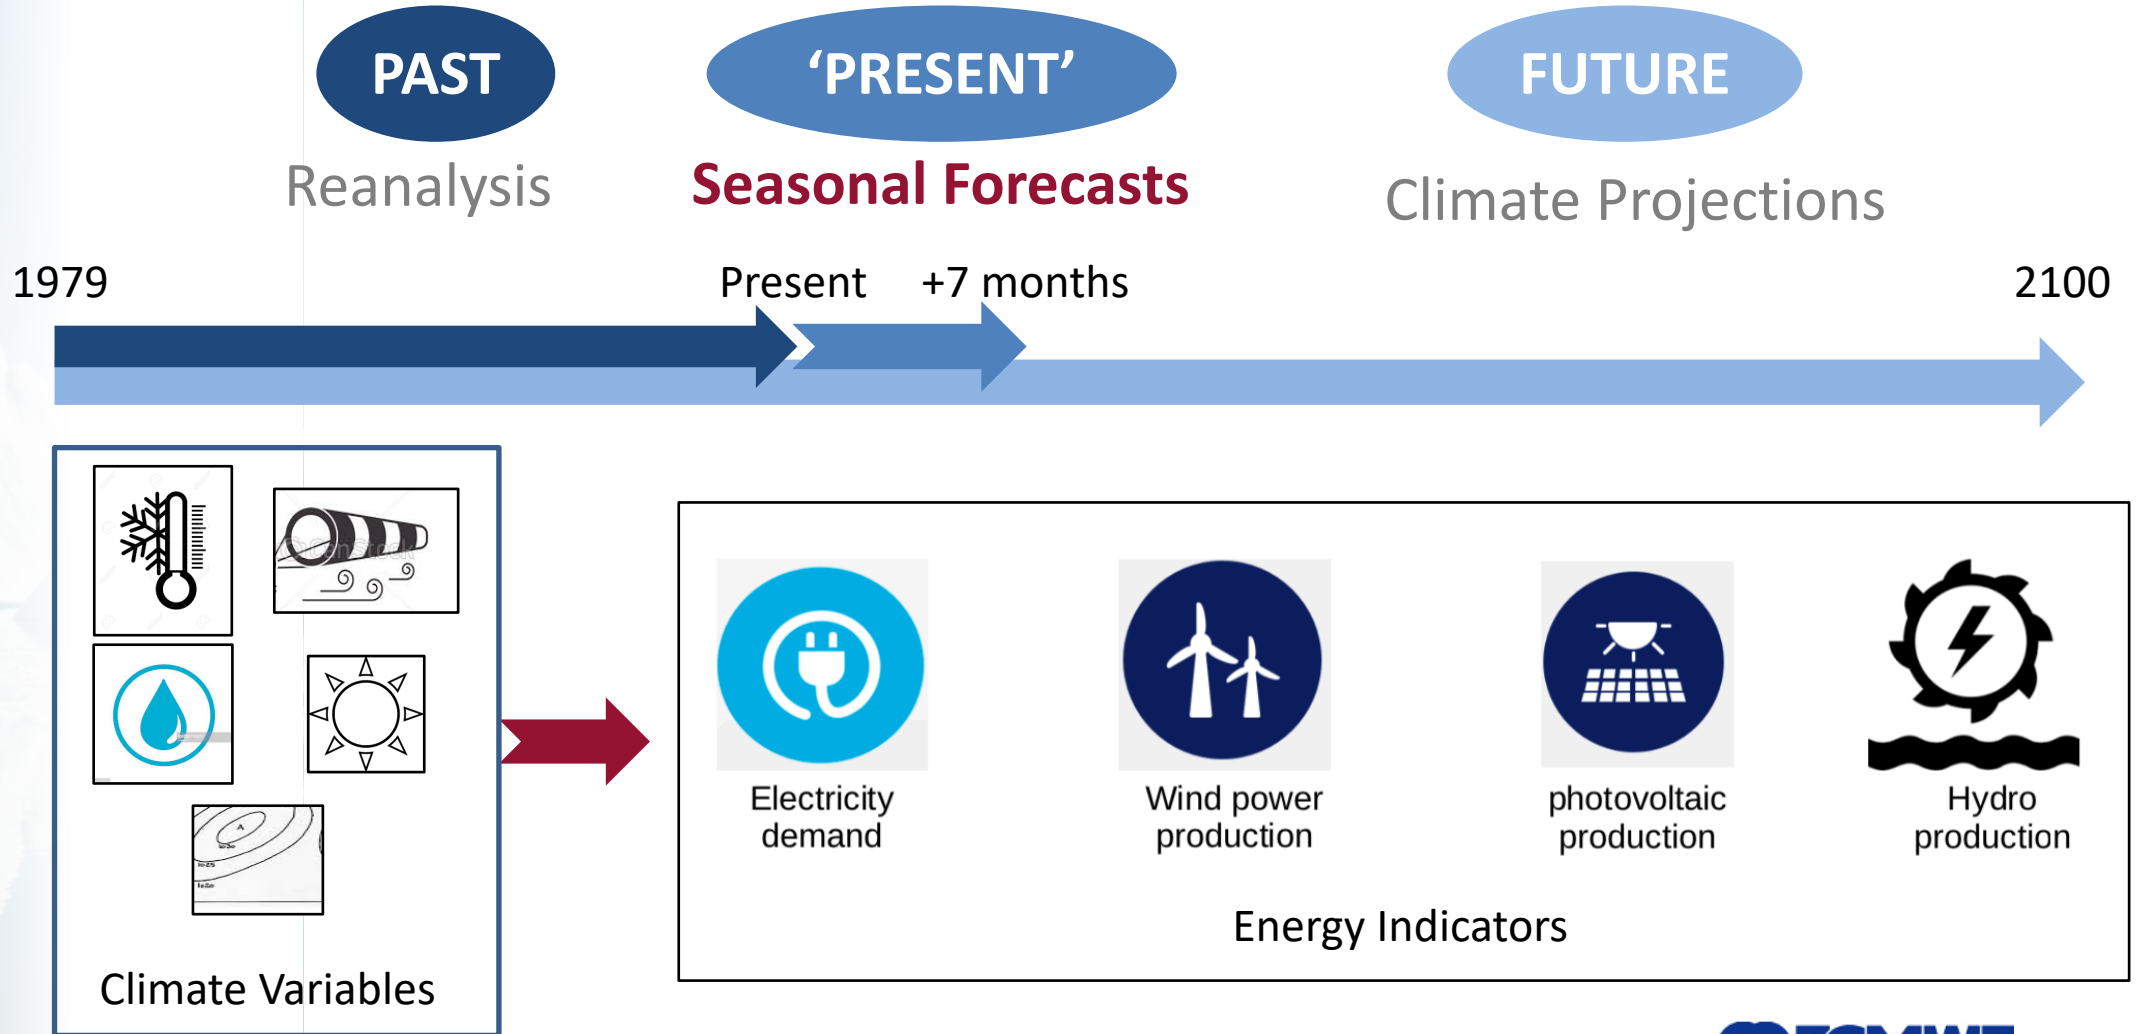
PAST

Reanalysis

'PRESENT'

Seasonal Forecasts

FUTURE

Climate Projections

1979

Present

+7 months

2100

Climate Variables

Electricity demand

Wind power production

photovoltaic production

Hydro production

Energy Indicators

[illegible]